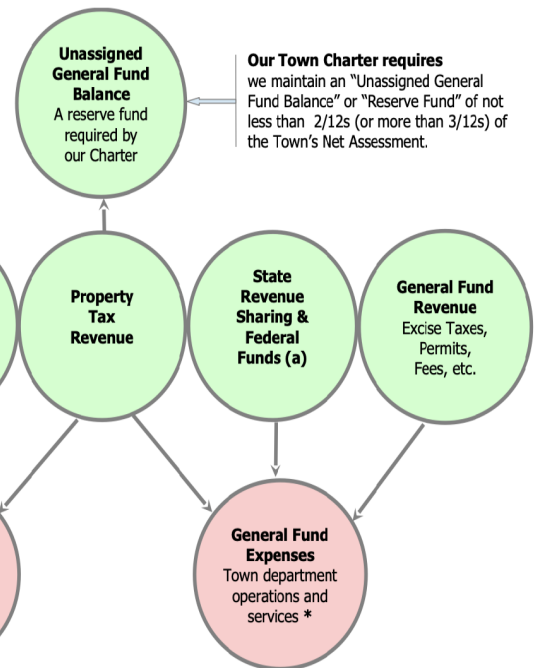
Unassigned General Fund Balance
A reserve fund required by our Charter

Our Town Charter requires
we maintain an "Unassigned General Fund Balance" or "Reserve Fund" of not less than 2/12s (or more than 3/12s) of the Town's Net Assessment.

Property Tax Revenue

State Revenue Sharing & Federal Funds (a)

General Fund Revenue
Excise Taxes, Permits, Fees, etc.

General Fund Expenses
Town department operations and services *